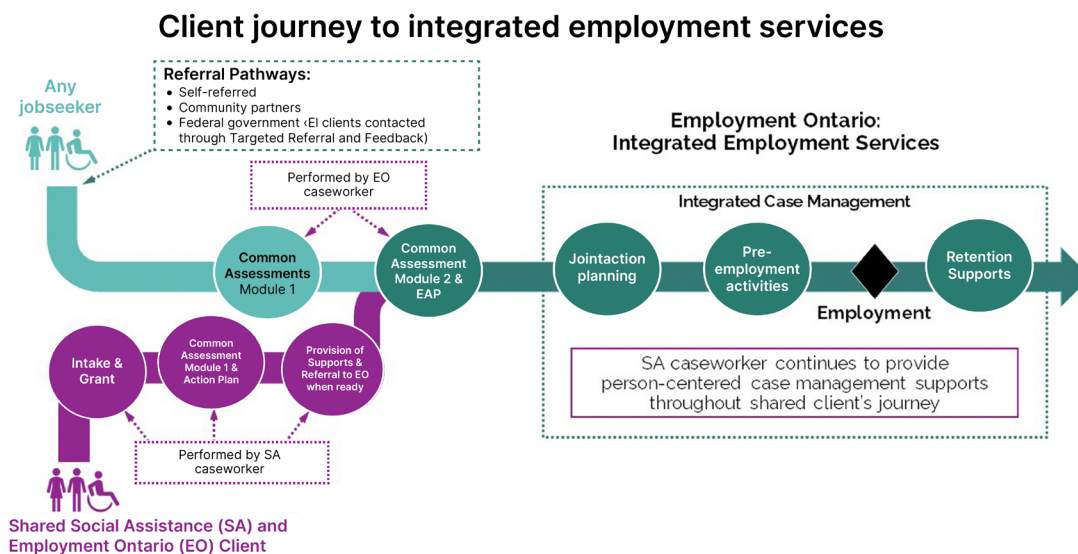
Client journey to integrated employment services

Any jobseeker

Referral Pathways:
- Self-referred
- Community partners
- Federal government ‹EI clients contacted through Targeted Referral and Feedback)

Performed by EO caseworker

Common Assessments Module 1

Common Assessment Module 2 & EAP

Employment Ontario: Integrated Employment Services

Integrated Case Management

Jointaction planning

Pre-employment activities

Employment

Retention Supports

SA caseworker continues to provide person-centered case management supports throughout shared client's journey

Intake & Grant

Common Assessment Module 1 & Action Plan

Provision of Supports & Referral to EO when ready

Performed by SA caseworker

Shared Social Assistance (SA) and Employment Ontario (EO) Client